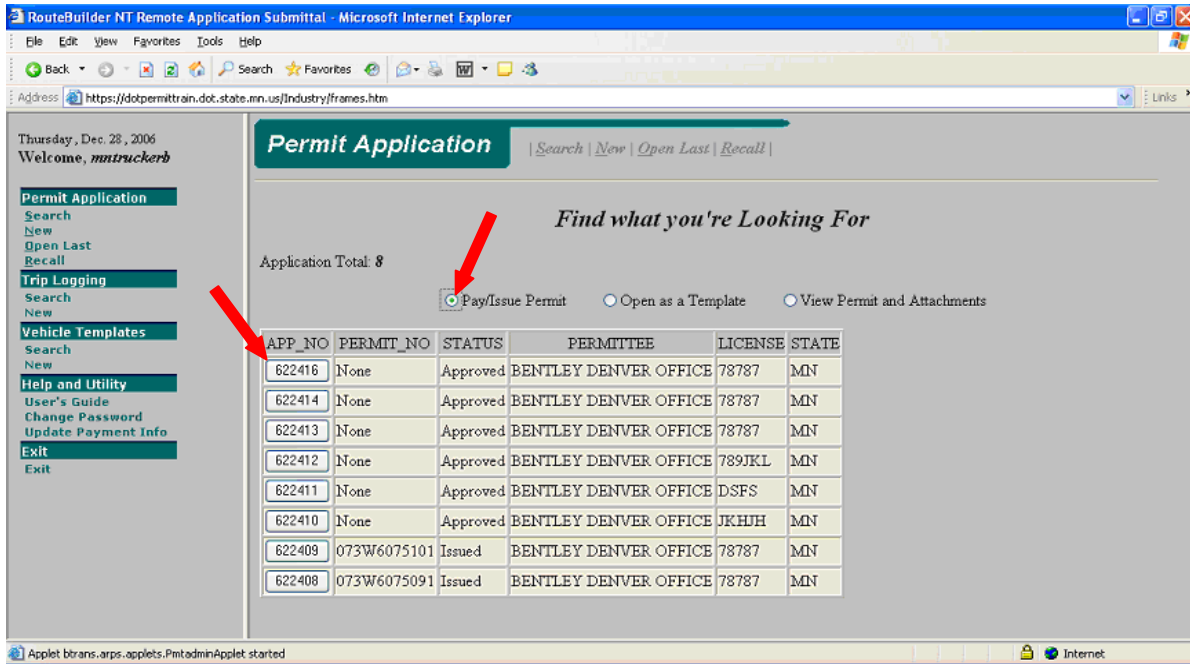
RouteBuilder NT Remote Application Submittal - Microsoft Internet Explorer

File Edit View Favorites Tools Help

Back Search Favorites

Address https://dotpermittrain.dot.state.mn.us/Industry/frames.htm

Links

Thursday, Dec. 28, 2006
Welcome, mntruckerb

Permit Application
Search
New
Open Last
Recall
Trip Logging
Search
New
Vehicle Templates
Search
New
Help and Utility
User's Guide
Change Password
Update Payment Info
Exit
Exit

Permit Application

| Search | New | Open Last | Recall |

Find what you're Looking For

Application Total: 8

Pay/Issue Permit   Open as a Template   View Permit and Attachments

| APP_NO | PERMIT_NO | STATUS | PERMITTEE | LICENSE | STATE |
|---|---|---|---|---|---|
| 622416 | None | Approved | BENTLEY DENVER OFFICE | 78787 | MN |
| 622414 | None | Approved | BENTLEY DENVER OFFICE | 78787 | MN |
| 622413 | None | Approved | BENTLEY DENVER OFFICE | 78787 | MN |
| 622412 | None | Approved | BENTLEY DENVER OFFICE | 789JKL | MN |
| 622411 | None | Approved | BENTLEY DENVER OFFICE | DSFS | MN |
| 622410 | None | Approved | BENTLEY DENVER OFFICE | JKHJH | MN |
| 622409 | 073W6075101 | Issued | BENTLEY DENVER OFFICE | 78787 | MN |
| 622408 | 073W6075091 | Issued | BENTLEY DENVER OFFICE | 78787 | MN |

Applet btrans.arps.applets.PmtadminApplet started

Internet